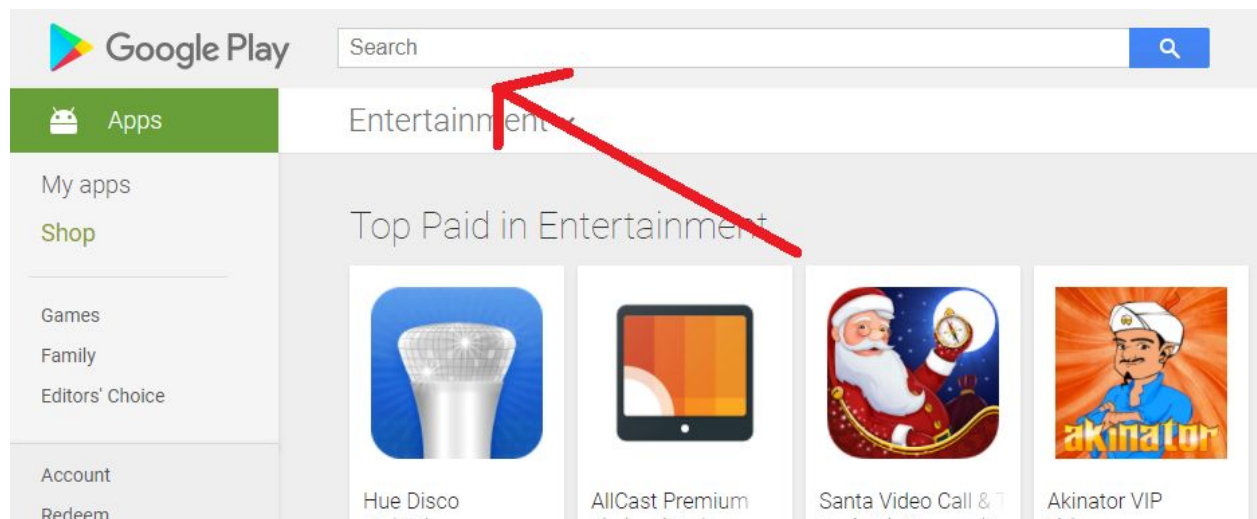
Google Play

Search

Apps

Entertainment

My apps

Shop

Games

Family

Editors' Choice

Account

Redeem

Top Paid in Entertainment

Hue Disco

AllCast Premium

Santa Video Call & T

akinator

Akinator VIP